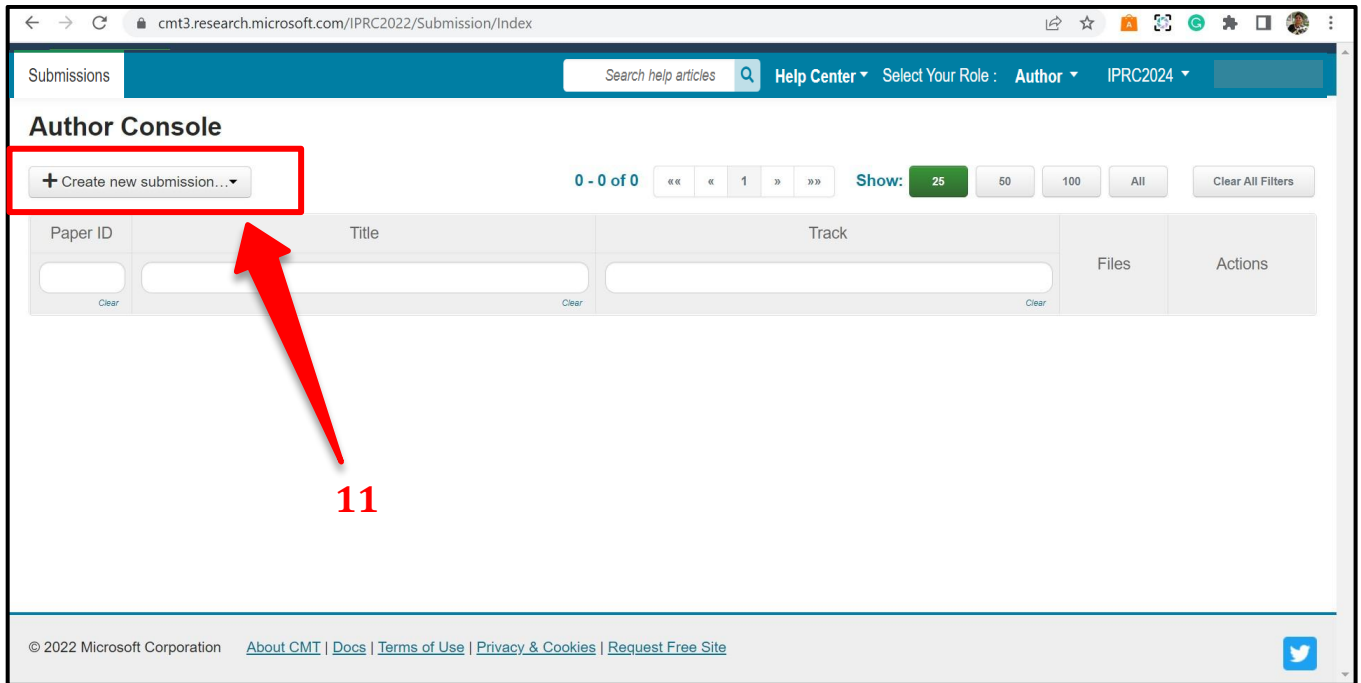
cmt3.research.microsoft.com/IPRC2022/Submission/Index

Submissions

Search help articles

Help Center ▾ Select Your Role : Author ▾ IPRC2024 ▾

Author Console

+ Create new submission... ▾

0 - 0 of 0 «« « 1 » »» Show: 25 50 100 All Clear All Filters

| Paper ID | Title | Track | Files | Actions |
|---|---|---|---|---|
| Clear | Clear | Clear | | |

11

© 2022 Microsoft Corporation About CMT | Docs | Terms of Use | Privacy & Cookies | Request Free Site